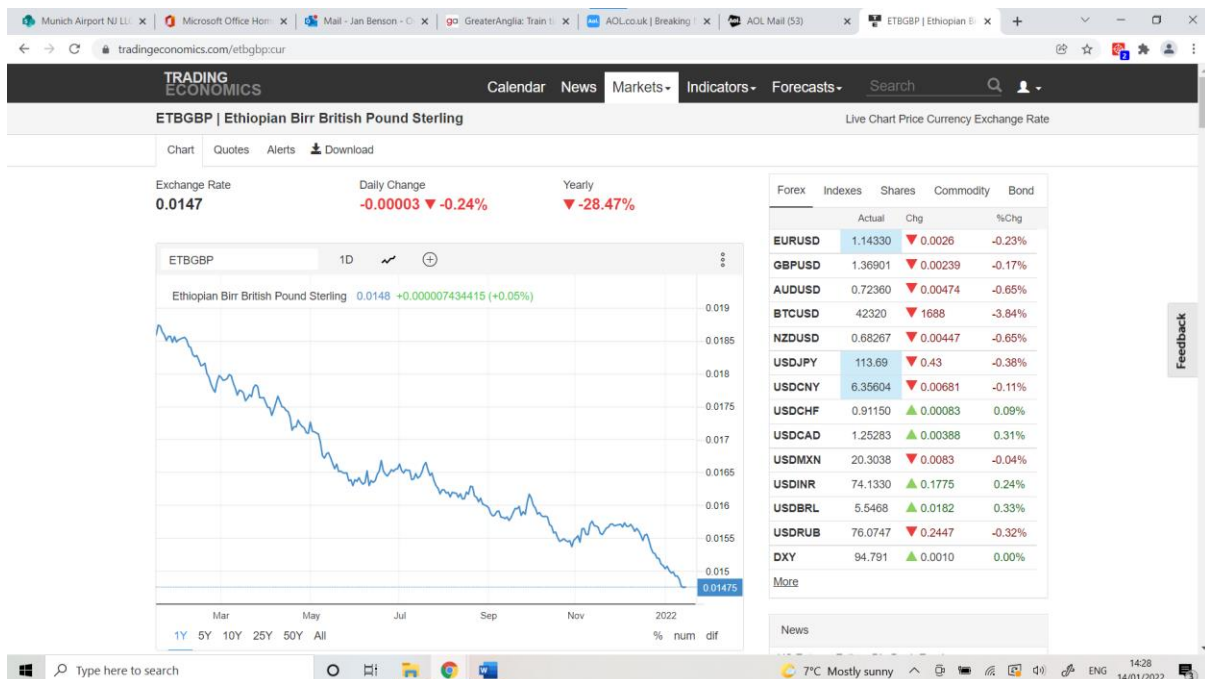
Munich Airport NJ LLC | Microsoft Office Hom | Mail - Jan Benson - O | GreaterAnglia: Train t | AOL.co.uk | Breaking | AOL Mail (53) | ETBGBP | Ethiopian Bi

tradingeconomics.com/etbgbp:cur

TRADING ECONOMICS

Calendar News Markets Indicators Forecasts Search

ETBGBP | Ethiopian Birr British Pound Sterling

Live Chart Price Currency Exchange Rate

Chart Quotes Alerts Download

Exchange Rate
0.0147

Daily Change
-0.00003 ▼ -0.24%

Yearly
▼ -28.47%

ETBGBP 1D

Ethiopian Birr British Pound Sterling 0.0148 +0.000007434415 (+0.05%)

0.019
0.0185
0.018
0.0175
0.017
0.0165
0.016
0.0155
0.015
0.01475

Mar May Jul Sep Nov 2022

1Y 5Y 10Y 25Y 50Y All

% num dif

Forex Indexes Shares Commodity Bond

| | Actual | Chg | %Chg |
|---|---|---|---|
| EURUSD | 1.14330 | ▼ 0.0026 | -0.23% |
| GBPUSD | 1.36901 | ▼ 0.00239 | -0.17% |
| AUDUSD | 0.72360 | ▼ 0.00474 | -0.65% |
| BTCUSD | 42320 | ▼ 1688 | -3.84% |
| NZDUSD | 0.68267 | ▼ 0.00447 | -0.65% |
| USDJPY | 113.69 | ▼ 0.43 | -0.38% |
| USDCNY | 6.35604 | ▼ 0.00681 | -0.11% |
| USDCHF | 0.91150 | ▲ 0.00083 | 0.09% |
| USDCAD | 1.25283 | ▲ 0.00388 | 0.31% |
| USDMXN | 20.3038 | ▼ 0.0083 | -0.04% |
| USDINR | 74.1330 | ▲ 0.1775 | 0.24% |
| USDBRL | 5.5468 | ▲ 0.0182 | 0.33% |
| USDRUB | 76.0747 | ▼ 0.2447 | -0.32% |
| DXY | 94.791 | ▲ 0.0010 | 0.00% |

More

News

Feedback

Type here to search

7°C Mostly sunny ENG 14:28 14/01/2022